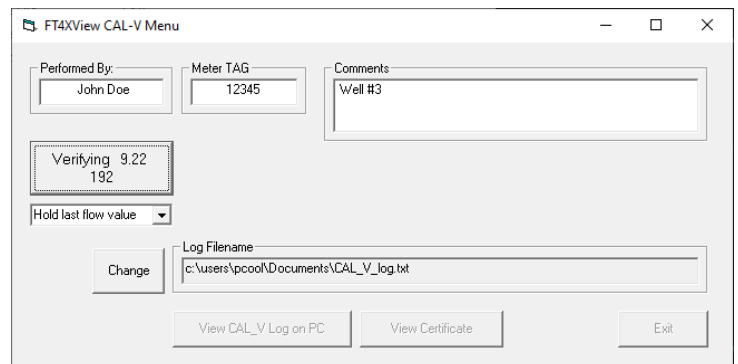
FT4XView CAL-V Menu

Performed By:
John Doe

Meter TAG
12345

Comments
Well #3

Verifying 9.22
192

Hold last flow value

Log Filename
c:\users\pcool\Documents\CAL_V_log.txt

Change

View CAL_V Log on PC

View Certificate

Exit